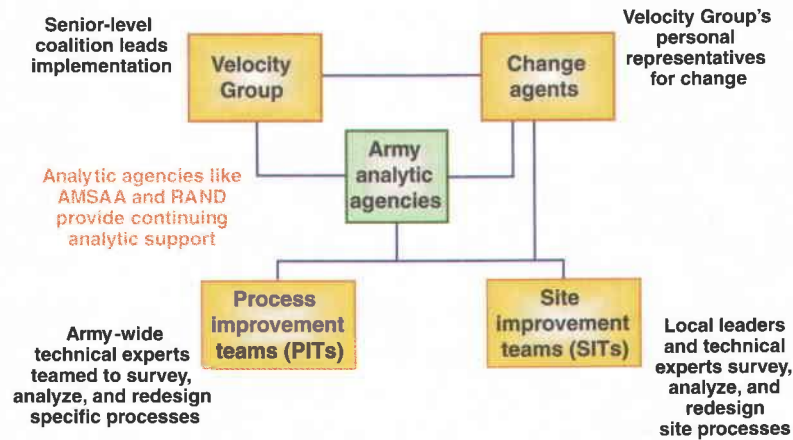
Senior-level coalition leads implementation

Velocity Group

Change agents

Velocity Group's personal representatives for change

Analytic agencies like AMSAA and RAND provide continuing analytic support

Army analytic agencies

Process improvement teams (PITs)

Site improvement teams (SITs)

Army-wide technical experts teamed to survey, analyze, and redesign specific processes

Local leaders and technical experts survey, analyze, and redesign site processes